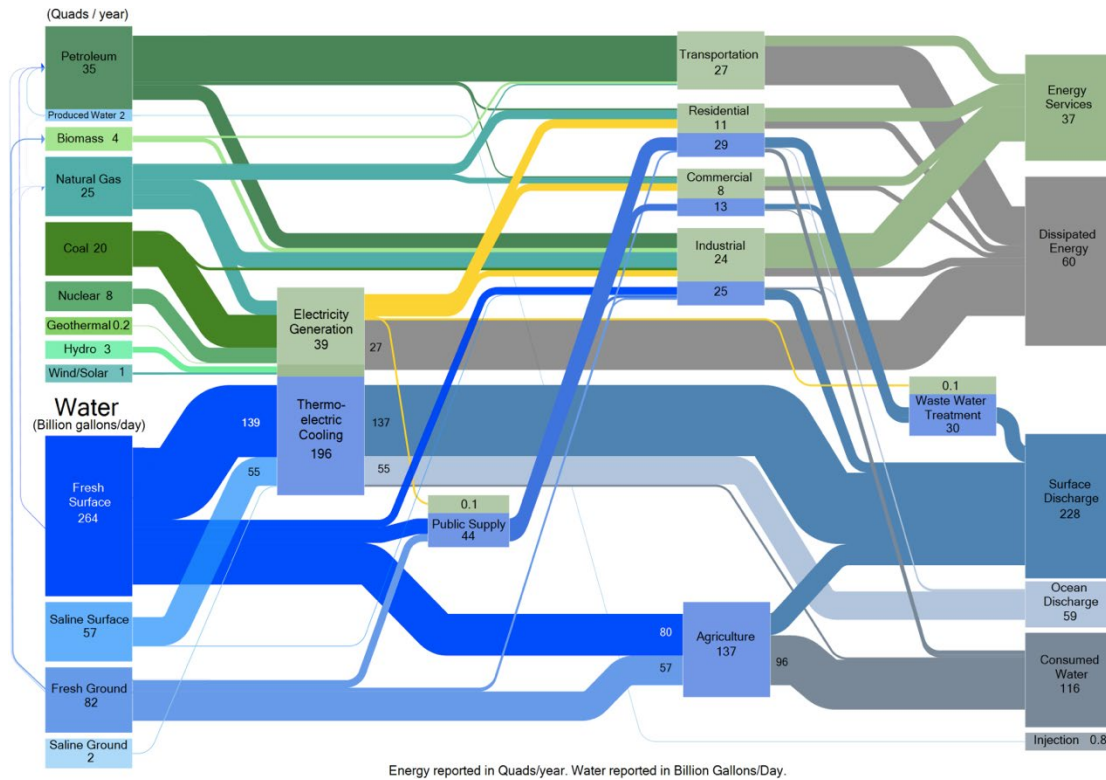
(Quads / year)

Petroleum
35

Produced Water 2

Biomass 4

Natural Gas
25

Coal 20

Nuclear 8

Geothermal 0.2

Hydro 3

Wind/Solar 1

Water
(Billion gallons/day)

Fresh
Surface
264

Saline Surface
57

Fresh Ground
82

Saline Ground
2

Electricity
Generation
39

27

139

Thermo-
electric
Cooling
196

137

55

55

0.1
Public Supply
44

Transportation
27

Residential
11

29

Commercial
8

13

Industrial
24

25

80

Agriculture
137

57

96

0.1
Waste Water
Treatment
30

Energy
Services
37

Dissipated
Energy
60

Surface
Discharge
228

Ocean
Discharge
59

Consumed
Water
116

Injection 0.8

Energy reported in Quads/year. Water reported in Billion Gallons/Day.